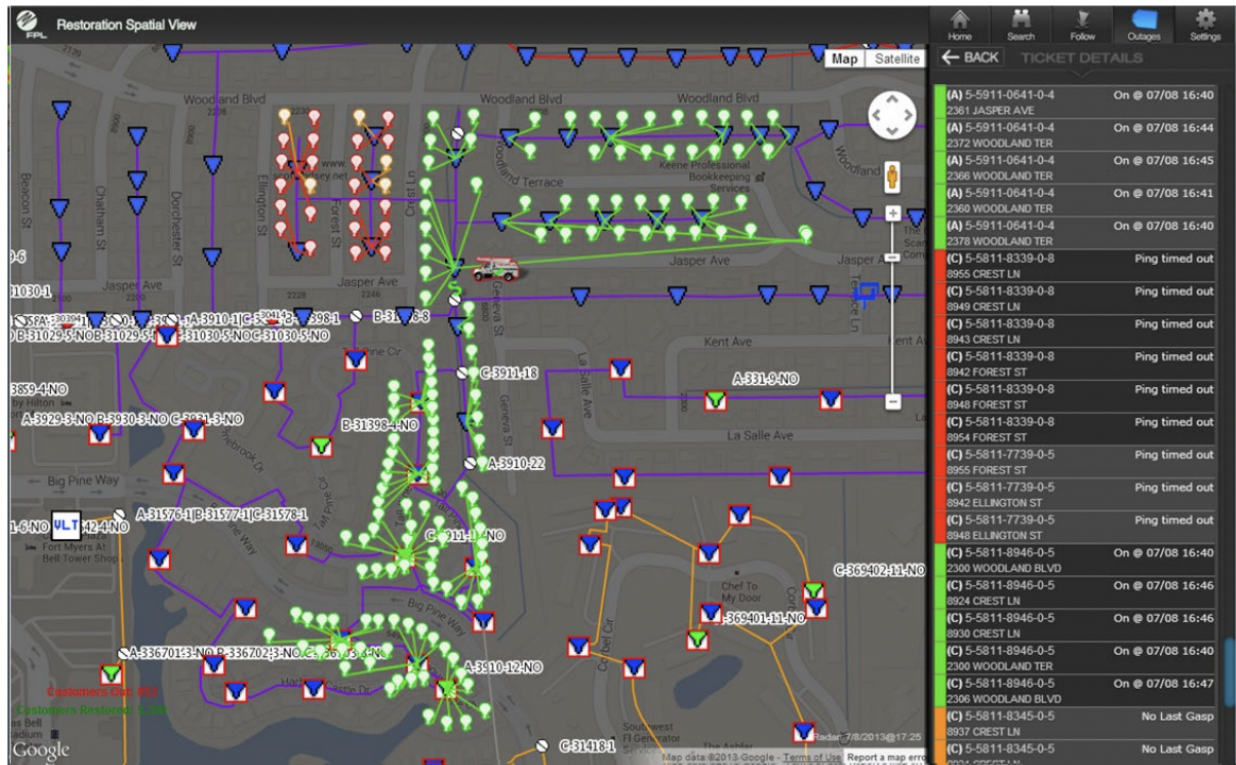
FPL Restoration Spatial View

Home Search Follow Outages Settings

BACK TICKET DETAILS

Map Satellite

(A) 5-5911-0641-0-4 On @ 07/08 16:40
2361 JASPER AVE
(A) 5-5911-0641-0-4 On @ 07/08 16:44
2372 WOODLAND TER
(A) 5-5911-0641-0-4 On @ 07/08 16:45
2366 WOODLAND TER
(A) 5-5911-0641-0-4 On @ 07/08 16:41
2360 WOODLAND TER
(A) 5-5911-0641-0-4 On @ 07/08 16:40
2378 WOODLAND TER
(C) 5-5811-8339-0-8 Ping timed out
8955 CREST LN
(C) 5-5811-8339-0-8 Ping timed out
8949 CREST LN
(C) 5-5811-8339-0-8 Ping timed out
8943 CREST LN
(C) 5-5811-8339-0-8 Ping timed out
8942 FOREST ST
(C) 5-5811-8339-0-8 Ping timed out
8948 FOREST ST
(C) 5-5811-8339-0-8 Ping timed out
8954 FOREST ST
(C) 5-5811-7739-0-5 Ping timed out
8955 FOREST ST
(C) 5-5811-7739-0-5 Ping timed out
8942 ELLINGTON ST
(C) 5-5811-7739-0-5 Ping timed out
8948 ELLINGTON ST
(C) 5-5811-8946-0-5 On @ 07/08 16:40
2300 WOODLAND BLVD
(C) 5-5811-8946-0-5 On @ 07/08 16:46
8924 CREST LN
(C) 5-5811-8946-0-5 On @ 07/08 16:46
8930 CREST LN
(C) 5-5811-8946-0-5 On @ 07/08 16:40
2300 WOODLAND TER
(C) 5-5811-8946-0-5 On @ 07/08 16:47
2306 WOODLAND BLVD
(C) 5-5811-8345-0-5 No Last Gasp
8937 CREST LN
(C) 5-5811-8345-0-5 No Last Gasp

Woodland Blvd Woodland Blvd Woodland Blvd Woodland Terrace Keene Professional Bookkeeping Services Jasper Ave Jasper Ave Kent Ave La Salle Ave Big Pine Way Beacon St Chatham St Dorchester St Ellington St Forest St Crest Ln Geneva St La Salle Ave Fort Myers At Bell Tower Shops Chef To My Door Southwest Fl Generator

B-31398-8 C-3911-18 B-31398-4-NO A-3910-22 A-331-9-NO A-3929-3-NO B-3930-3-NO C-3931-3-NO B-31029-5-NO B-31029-5-NO C-31030-5-NO C-31030-5-NO A-31576-1 B-31577-1 C-31578-1 C-3911-11-NO C-369402-11-NO 369401-11-NO A-336701-3-NO B-336702-3-NO A-3910-12-NO C-31418-1 ULT

Customers Out: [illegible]
Customers Restored: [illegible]

Google Radar: 7/8/2013@17:25 Map data ©2013 Google Terms of Use Report a map error